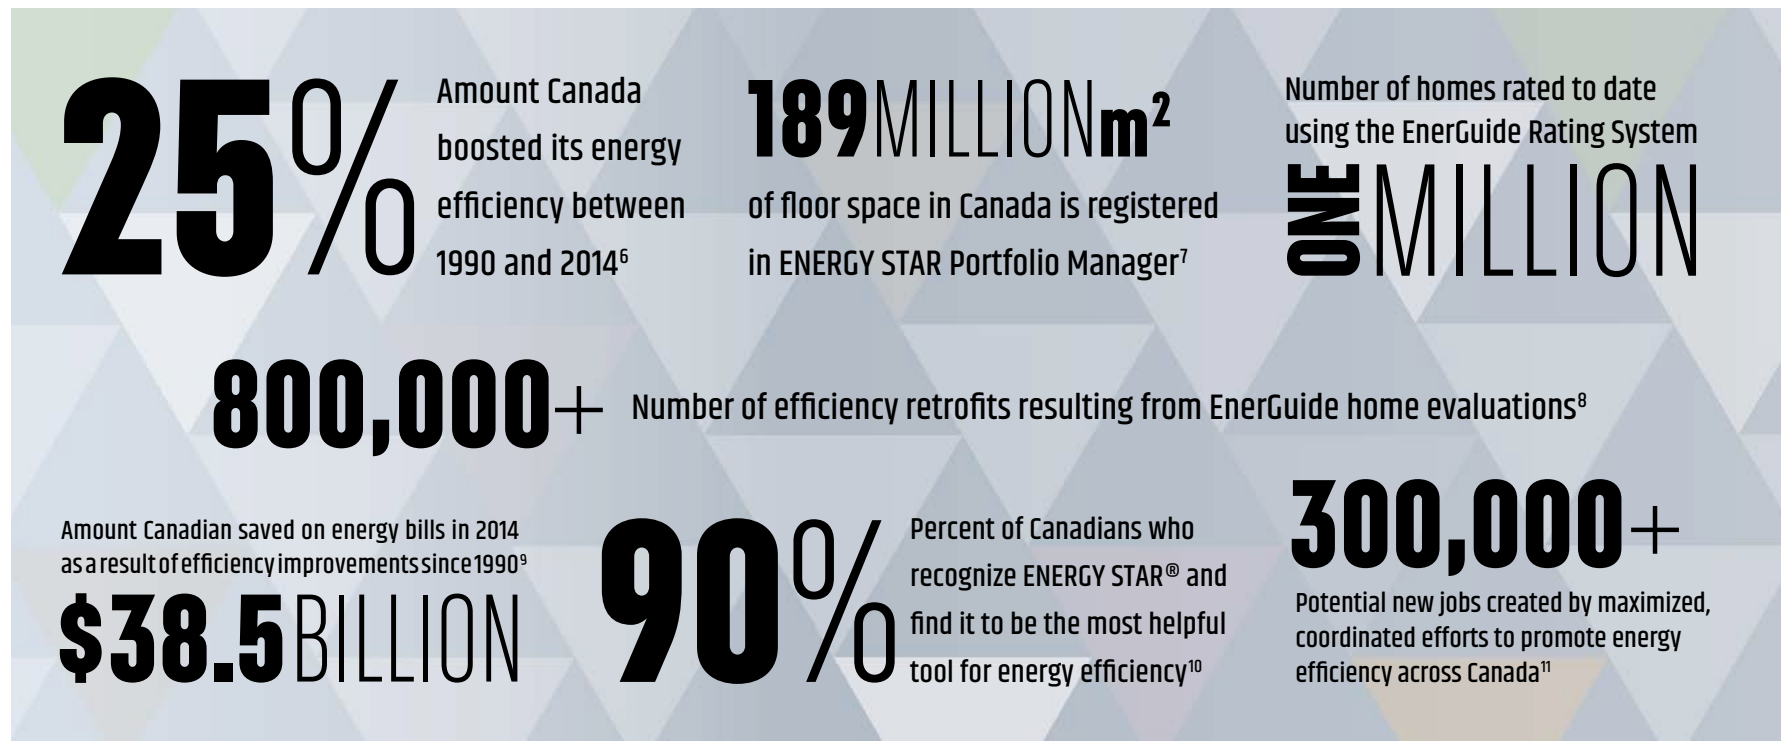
25%

Amount Canada boosted its energy efficiency between 1990 and 2014$^6$

189MILLION$m^2$

of floor space in Canada is registered in ENERGY STAR Portfolio Manager$^7$

Number of homes rated to date using the EnerGuide Rating System

ONE MILLION

800,000+ Number of efficiency retrofits resulting from EnerGuide home evaluations$^8$

Amount Canadian saved on energy bills in 2014 as a result of efficiency improvements since 1990$^9$

$38.5BILLION

90%

Percent of Canadians who recognize ENERGY STAR® and find it to be the most helpful tool for energy efficiency$^{10}$

300,000+

Potential new jobs created by maximized, coordinated efforts to promote energy efficiency across Canada$^{11}$